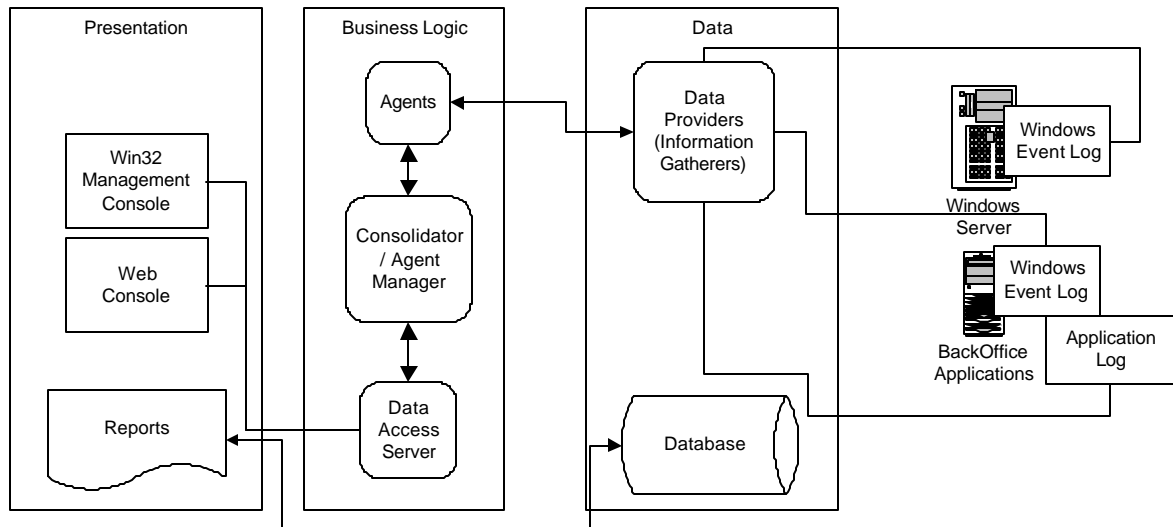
Presentation

Win32 Management Console

Web Console

Reports

Business Logic

Agents

Consolidator / Agent Manager

Data Access Server

Data

Data Providers (Information Gatherers)

Database

Windows Event Log

Windows Server

Windows Event Log

Application Log

BackOffice Applications